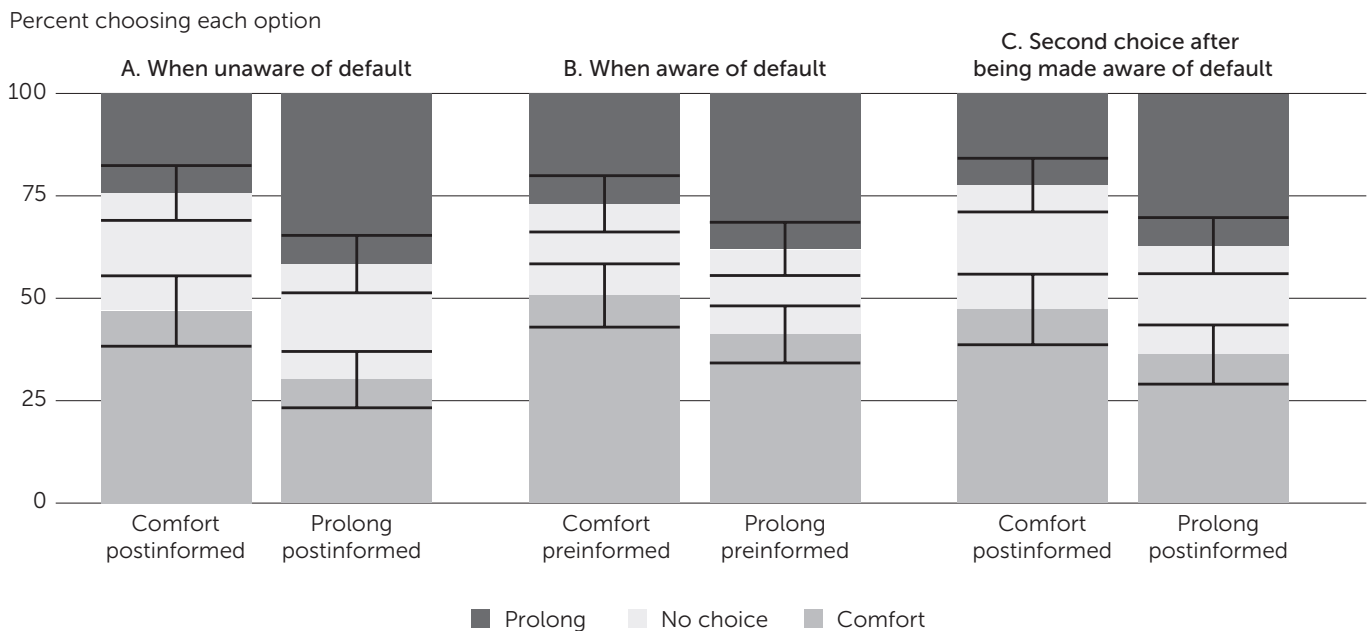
Percent choosing each option

A. When unaware of default

B. When aware of default

C. Second choice after being made aware of default

100

75

50

25

0

Comfort postinformed

Prolong postinformed

Comfort preinformed

Prolong preinformed

Comfort postinformed

Prolong postinformed

Prolong

No choice

Comfort